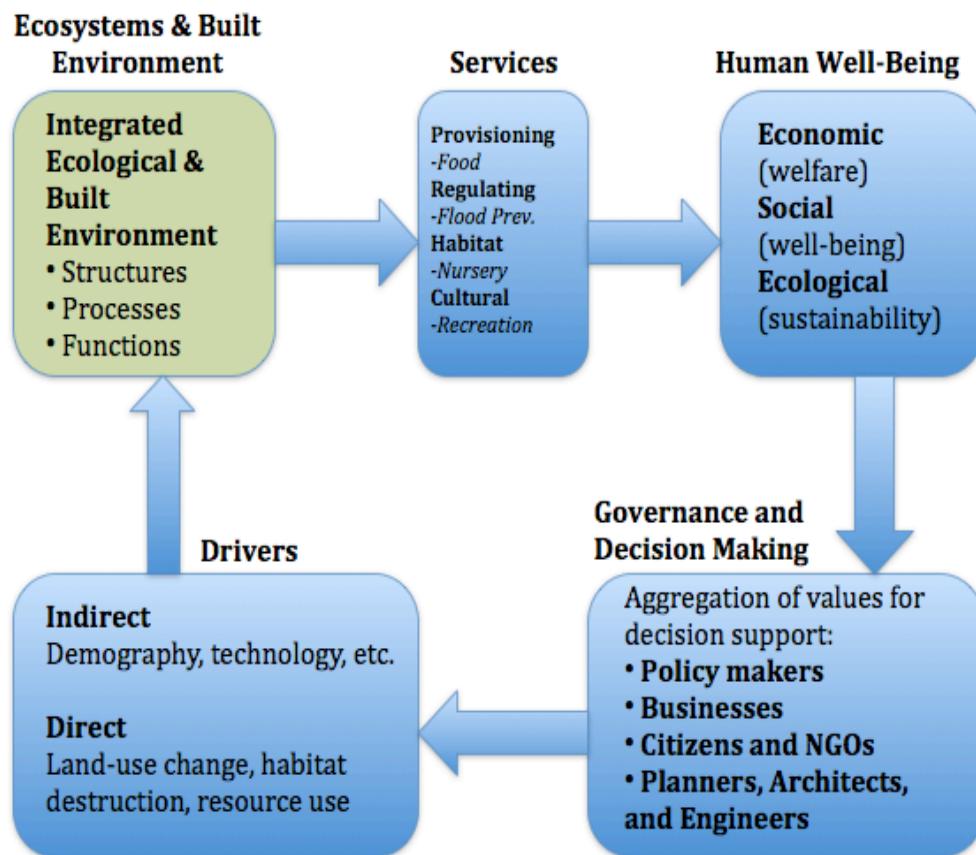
Ecosystems & Built Environment

Integrated Ecological & Built Environment
• Structures
• Processes
• Functions

Services

Provisioning
-Food
Regulating
-Flood Prev.
Habitat
-Nursery
Cultural
-Recreation

Human Well-Being

Economic
(welfare)
Social
(well-being)
Ecological
(sustainability)

Governance and Decision Making

Aggregation of values for decision support:
• Policy makers
• Businesses
• Citizens and NGOs
• Planners, Architects, and Engineers

Drivers

Indirect
Demography, technology, etc.

Direct
Land-use change, habitat destruction, resource use